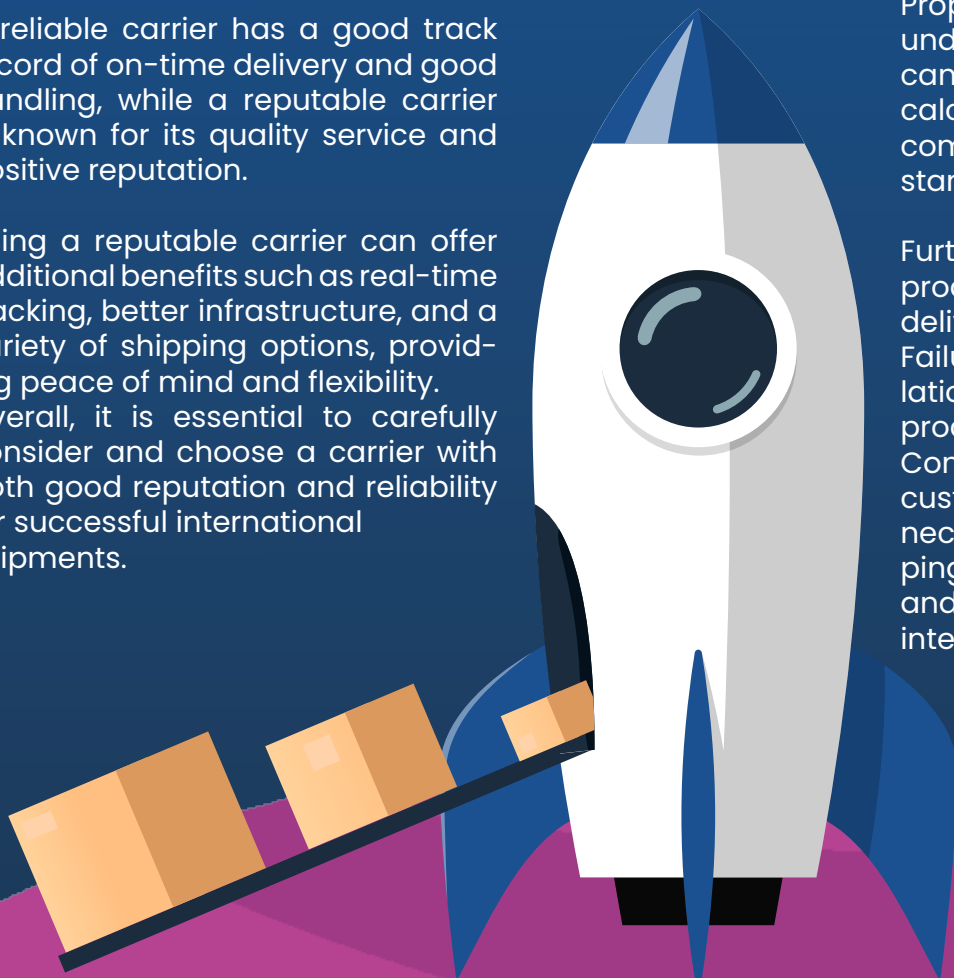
reliable carrier has a good track cord of on-time delivery and good ndling, while a reputable carrier known for its quality service and ositive reputation.

ing a reputable carrier can offer dditional benefits such as real-time acking, better infrastructure, and a riety of shipping options, provid- g peace of mind and flexibility. verall, it is essential to carefully onsider and choose a carrier with oth good reputation and reliability r successful international ipments.

Prop und can calc com star

Furt proc deli Failu latio proc Con cust nec ping and inte